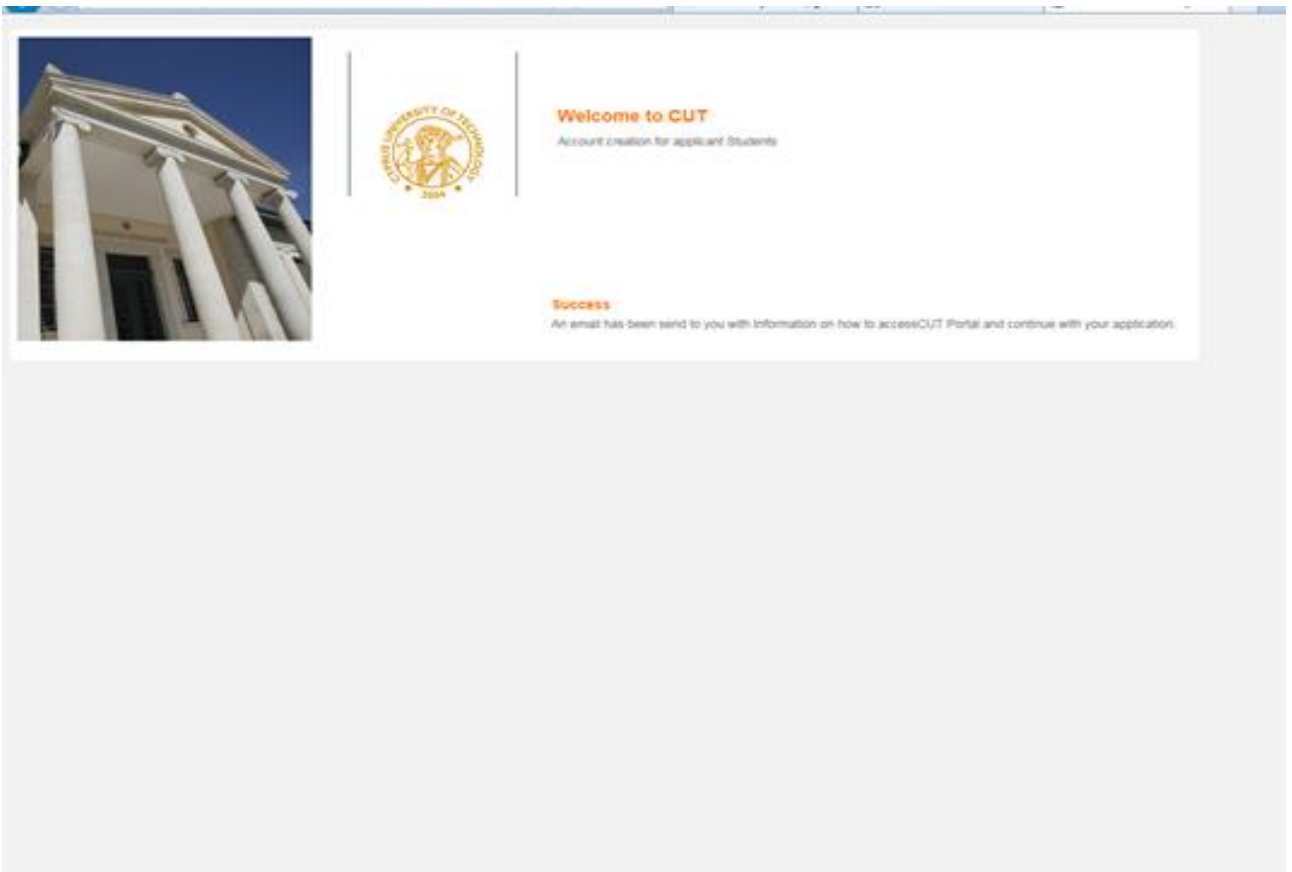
CYPRUS UNIVERSITY OF TECHNOLOGY
2004

Welcome to CUT
Account creation for applicant Students

Success
An email has been send to you with Information on how to accessCUT Portal and continue with your application.